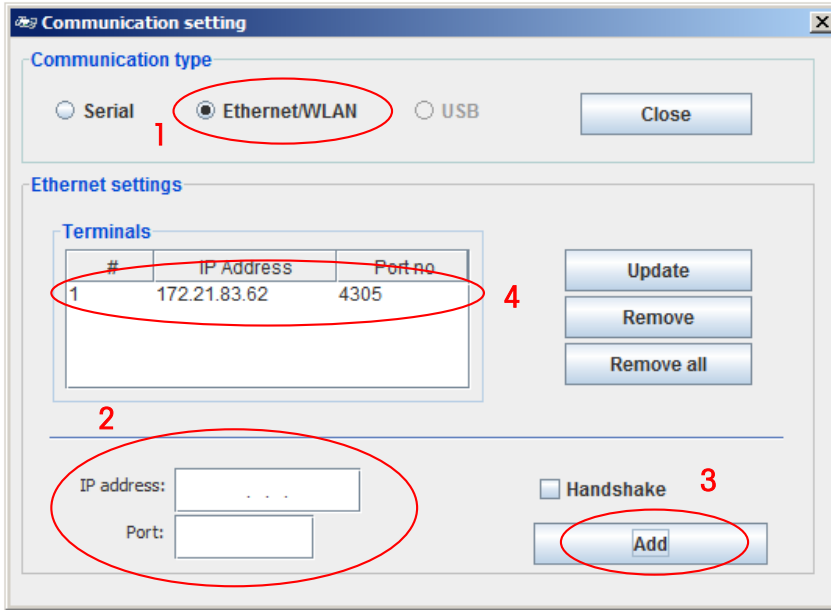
Communication setting

Communication type

Serial

Ethernet/WLAN

USB

Close

1

Ethernet settings

Terminals

| # | IP Address | Port no |
|---|---|---|
| 1 | 172.21.83.62 | 4305 |

4

Update

Remove

Remove all

2

IP address: . . .

Port:

Handshake

3

Add